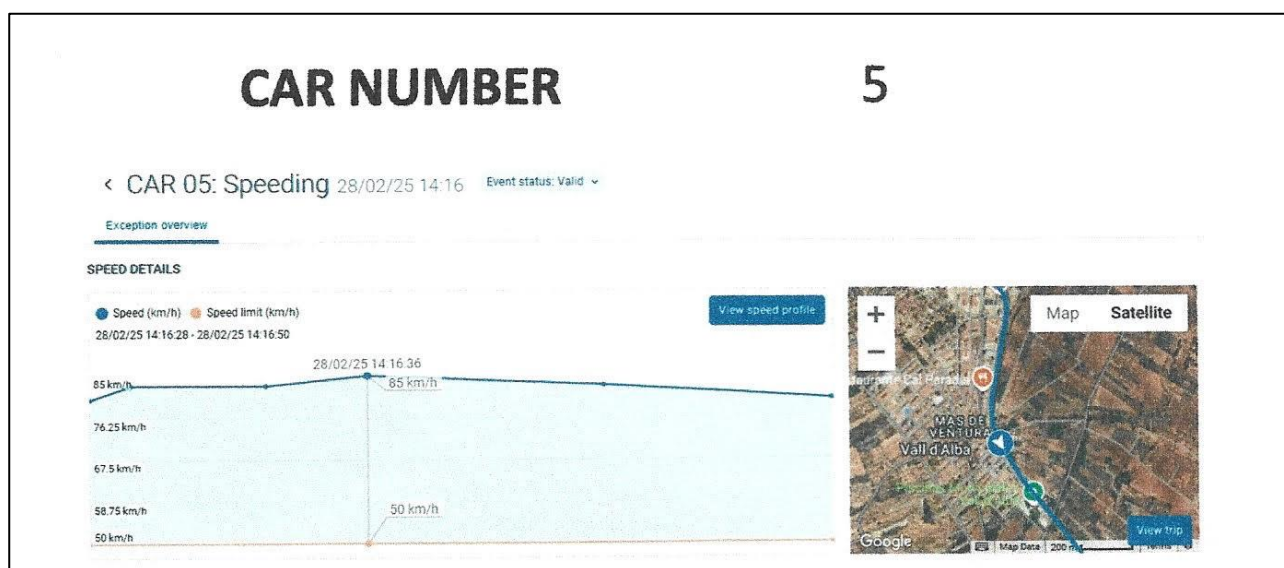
CAR NUMBER 5

‹ CAR 05: Speeding 28/02/25 14:16 Event status: Valid ⌄

Exception overview

SPEED DETAILS

Speed (km/h) Speed limit (km/h)
28/02/25 14:16:28 - 28/02/25 14:16:50

View speed profile

28/02/25 14:16:36
85 km/h
85 km/h
76.25 km/h
67.5 km/h
58.75 km/h
50 km/h
50 km/h

+
−
Map Satellite
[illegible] Cal Peradal
MAS DE VENTURA
Vall d'Alba
View trip
Google
Map Data 200 m Terms